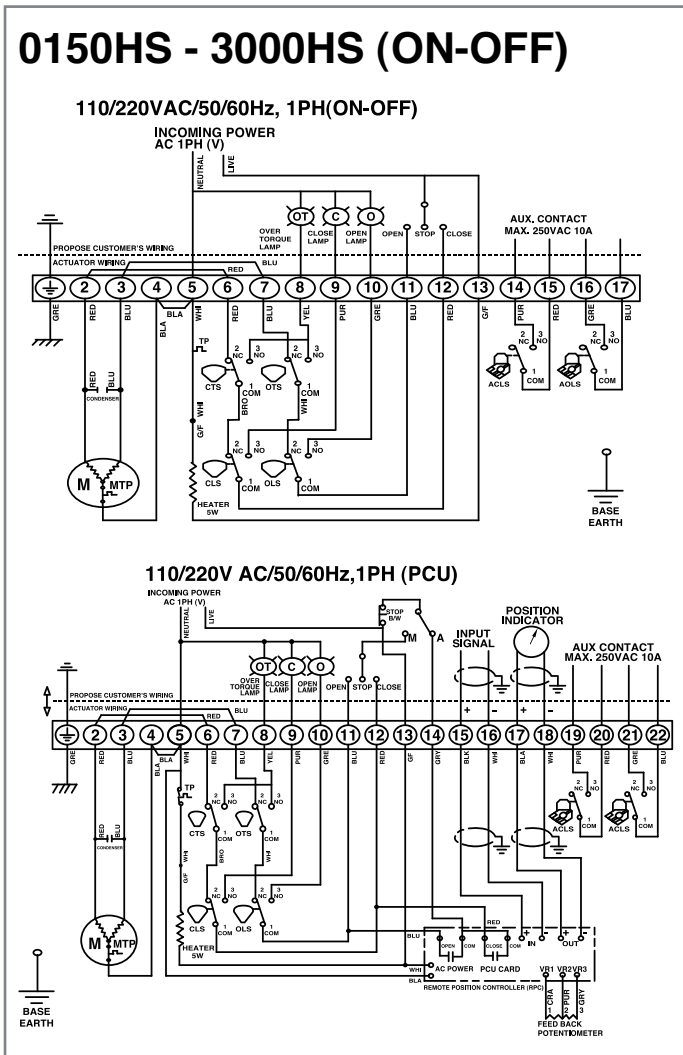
0150HS - 3000HS (ON-OFF)

110/220VAC/50/60Hz, 1PH(ON-OFF)

INCOMING POWER
AC 1PH (V)

NEUTRAL LIVE

OT C O
OVER TORQUE LAMP
CLOSE LAMP
OPEN LAMP
OPEN STOP CLOSE

AUX. CONTACT
MAX. 250VAC 10A

PROPOSE CUSTOMER'S WIRING
ACTUATOR WIRING

RED BLU

1 2 3 4 5 6 7 8 9 10 11 12 13 14 15 16 17

GRE RED BLU BLA BLA WHI RED BLU YEL PUR GRE BLU RED G/F PUR RED GRE BLU

TP
2 NC 3 NO
2 NC 3 NO
CTS 1 COM
OTS 1 COM
BRO WHI
RED BLU
CONDENSER
WHI
G/F
2 NC 3 NO
2 NC 3 NO
CLS OLS
1 COM
1 COM
HEATER 5W
M MTP
2 NC 3 NO 1 COM ACLS
2 NC 3 NO 1 COM AOLS
BASE EARTH

110/220V AC/50/60Hz,1PH (PCU)

INCOMING POWER
AC 1PH (V)
NEUTRAL LIVE
STOP B/W
M A
POSITION INDICATOR
INPUT SIGNAL
AUX CONTACT
MAX. 250VAC 10A
OT C O
OVER TORQUE LAMP
CLOSE LAMP
OPEN LAMP
OPEN STOP CLOSE

PROPOSE CUSTOMER'S WIRING
ACTUATOR WIRING
RED BLU

+ - + -

1 2 3 4 5 6 7 8 9 10 11 12 13 14 15 16 17 18 19 20 21 22

GRE RED BLU BLA BLA WHI RED BLU YEL PUR GRE BLU RED GF GRY BLK WHI BLA WHI PUR RED GRE BLU

TP
2 NC 3 NO
2 NC 3 NO
CTS 1 COM
OTS 1 COM
BRO WHI
RED BLU
CONDENSER
WHI
G/F
2 NC 3 NO
2 NC 3 NO
CLS COM
OLS 1 COM
HEATER 5W
M MTP
2 NC 3 NO 1 COM ACLS
2 NC 3 NO 1 COM ACLS
RED
BLU
OPEN COM CLOSE COM
+ - IN
+ - OUT
WHI AC POWER PCU CARD
BLA
REMOTE POSITION CONTROLLER (RPC)
VR1 VR2 VR3
1 ORA 2 PUR 3 GRY
FEED BACK POTENTIOMETER
BASE EARTH